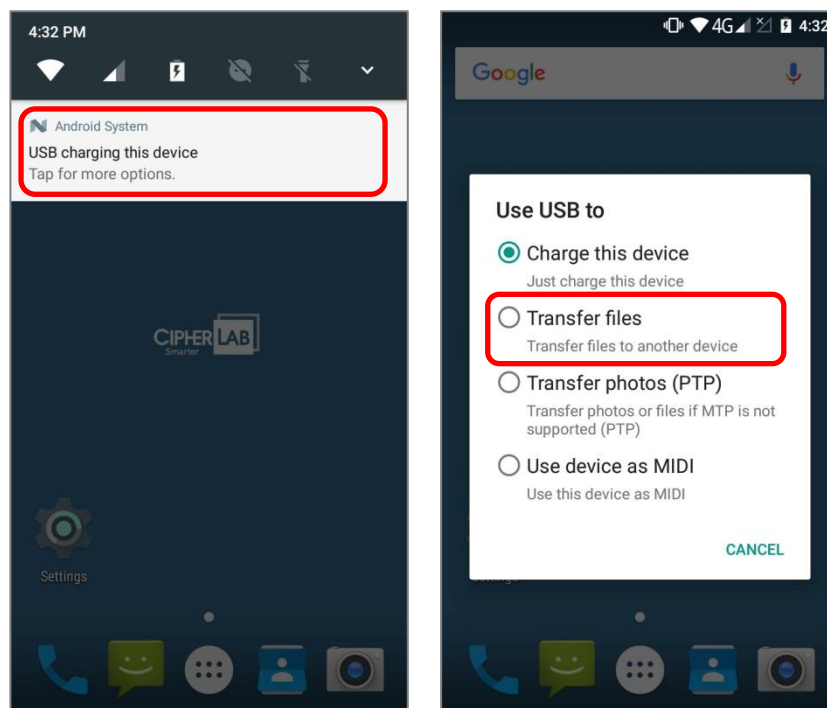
4:32 PM

Android System
USB charging this device
Tap for more options.

CIPHERLAB
Smarter

Settings

4G 4:32

Google

Use USB to

Charge this device
Just charge this device

Transfer files
Transfer files to another device

Transfer photos (PTP)
Transfer photos or files if MTP is not supported (PTP)

Use device as MIDI
Use this device as MIDI

CANCEL